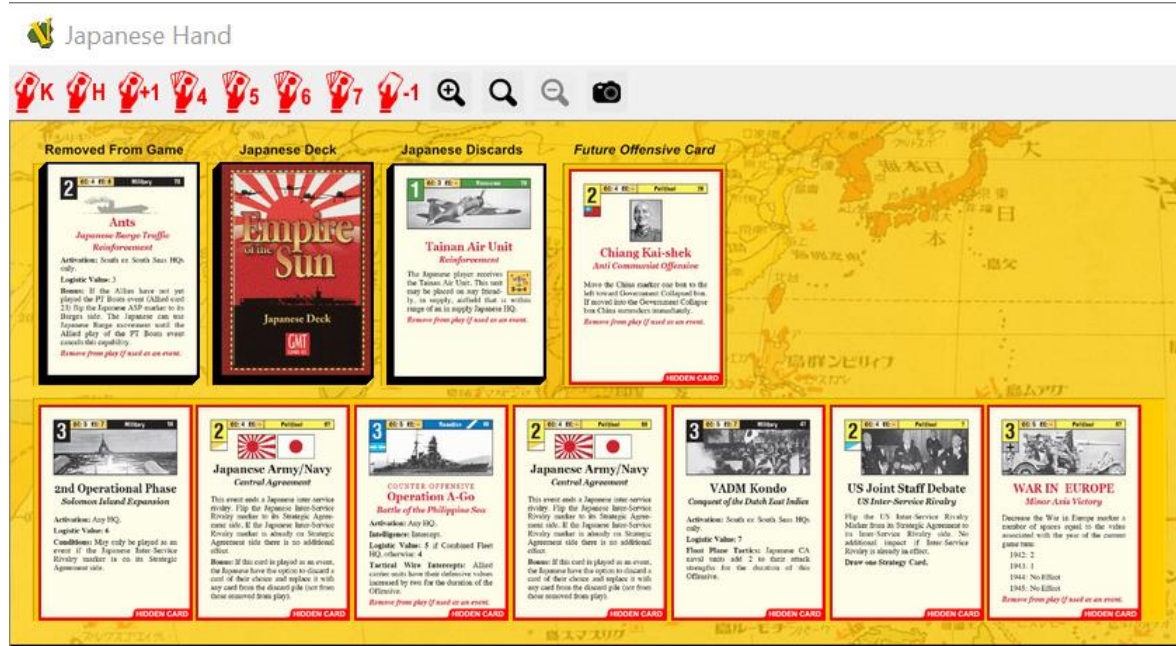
Japanese Hand

K H +1 4 5 6 7 -1

Removed From Game

2 Military

Ants
Japanese Barge Traffic
Reinforcement

Activation: South or South Seas HQs only.

Logistic Value: 3

Bonus: If the Allies have not yet played the PT Boats event (Allied card 23) flip the Japanese ASP marker to its Barges side. The Japanese can use Japanese Barge movement until the Allied play of the PT Boats event cancels this capability.

Remove from play if used as an event.

Japanese Deck

Empire of the Sun

Japanese Deck

GMT

Japanese Discards

1 Response

Tainan Air Unit
Reinforcement

The Japanese player receives the Tainan Air Unit. This unit may be placed on any friendly, in supply, airfield that is within range of an in supply Japanese HQ.

Remove from play if used as an event.

Future Offensive Card

2 Political

Chiang Kai-shek
Anti Communist Offensive

Move the China marker one box to the left toward Government Collapsed box. If moved into the Government Collapse box China surrenders immediately.

Remove from play if used as an event.

HIDDEN CARD

3 Military

2nd Operational Phase
Solomon Island Expansion

Activation: Any HQ.

Logistic Value: 6

Conditions: May only be played as an event if the Japanese Inter-Service Rivalry marker is on its Strategic Agreement side.

HIDDEN CARD

2 Political

Japanese Army/Navy
Central Agreement

This event ends a Japanese inter-service rivalry. Flip the Japanese Inter-Service Rivalry marker to its Strategic Agreement side. If the Japanese Inter-Service Rivalry marker is already on Strategic Agreement side there is no additional effect.

Bonus: If this card is played as an event, the Japanese have the option to discard a card of their choice and replace it with any card from the discard pile (not from those removed from play).

HIDDEN CARD

3 Reaction

COUNTER OFFENSIVE
Operation A-Go
Battle of the Philippine Sea

Activation: Any HQ.

Intelligence: Intercept.

Logistic Value: 5 if Combined Fleet HQ, otherwise 4

Tactical Wire Intercepts: Allied carrier units have their defensive values increased by two for the duration of the Offensive.

Remove from play if used as an event.

HIDDEN CARD

2 Political

Japanese Army/Navy
Central Agreement

This event ends a Japanese inter-service rivalry. Flip the Japanese Inter-Service Rivalry marker to its Strategic Agreement side. If the Japanese Inter-Service Rivalry marker is already on Strategic Agreement side there is no additional effect.

Bonus: If this card is played as an event, the Japanese have the option to discard a card of their choice and replace it with any card from the discard pile (not from those removed from play).

HIDDEN CARD

3 Military

VADM Kondo
Conquest of the Dutch East Indies

Activation: South or South Seas HQs only.

Logistic Value: 7

Float Plane Tactics: Japanese CA naval units add 2 to their attack strengths for the duration of this Offensive.

HIDDEN CARD

2 Political

US Joint Staff Debate
US Inter-Service Rivalry

Flip the US Inter-Service Rivalry Marker from its Strategic Agreement to its Inter-Service Rivalry side. No additional impact if Inter-Service Rivalry is already in effect.

Draw one Strategy Card.

HIDDEN CARD

3 Political

WAR IN EUROPE
Minor Axis Victory

Decrease the War in Europe marker a number of spaces equal to the value associated with the year of the current game turn:
1942: 2
1943: 1
1944: No Effect
1945: No Effect

Remove from play if used as an event.

HIDDEN CARD